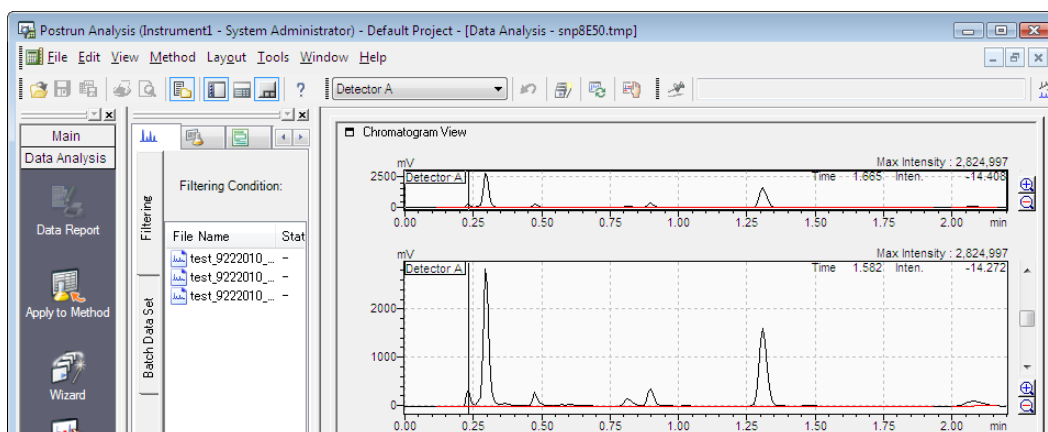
Postrun Analysis (Instrument1 - System Administrator) - Default Project - [Data Analysis - snp8E50.tmp]

File Edit View Method Layout Tools Window Help

?

Detector A

Main

Data Analysis

Data Report

Apply to Method

Wizard

Filtering

Batch Data Set

Filtering Condition:

| File Name | Stat |
|---|---|
| test_9222010_... | - |
| test_9222010_... | - |
| test_9222010_... | - |

Chromatogram View

mV

Max Intensity : 2,824,997

2500 Detector A

Time 1.665 Inten. -14.408

0

0.00 0.25 0.50 0.75 1.00 1.25 1.50 1.75 2.00 min

mV

Max Intensity : 2,824,997

Detector A

Time 1.582 Inten. -14.272

2000

1000

0

0.00 0.25 0.50 0.75 1.00 1.25 1.50 1.75 2.00 min